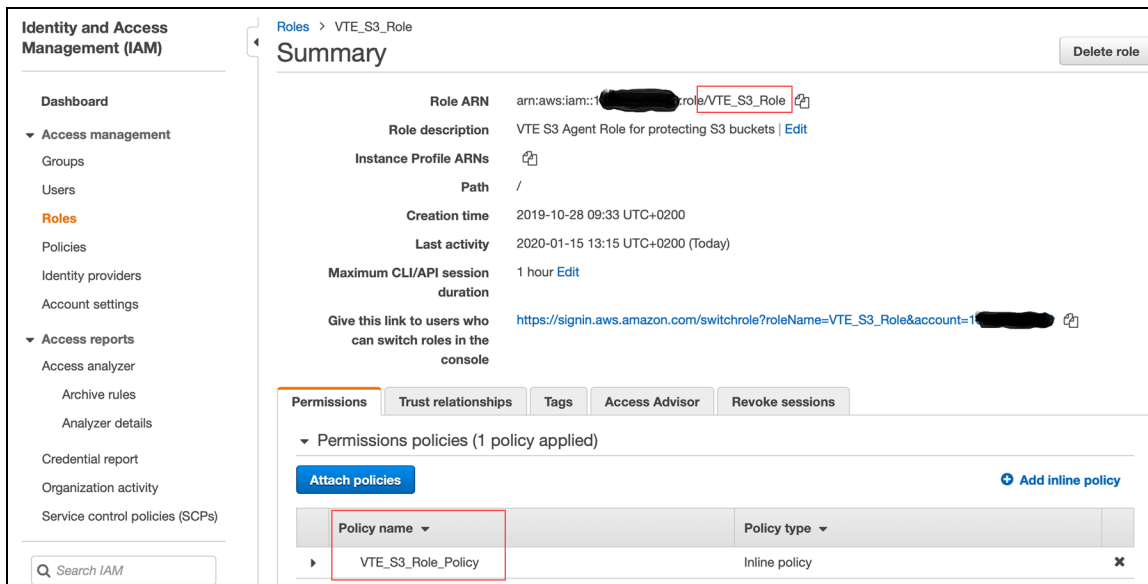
Identity and Access Management (IAM)

Dashboard

Access management

Groups

Users

Roles

Policies

Identity providers

Account settings

Access reports

Access analyzer

Archive rules

Analyzer details

Credential report

Organization activity

Service control policies (SCPs)

Search IAM

Roles > VTE_S3_Role

Summary

Delete role

| | |
|---|---|
| Role ARN | arn:aws:iam::1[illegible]:role/VTE_S3_Role |
| Role description | VTE S3 Agent Role for protecting S3 buckets \| Edit |
| Instance Profile ARNs | |
| Path | / |
| Creation time | 2019-10-28 09:33 UTC+0200 |
| Last activity | 2020-01-15 13:15 UTC+0200 (Today) |
| Maximum CLI/API session duration | 1 hour Edit |
| Give this link to users who can switch roles in the console | https://signin.aws.amazon.com/switchrole?roleName=VTE_S3_Role&account=1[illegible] |

Permissions | Trust relationships | Tags | Access Advisor | Revoke sessions

Permissions policies (1 policy applied)

Attach policies

Add inline policy

| Policy name | Policy type |
|---|---|
| VTE_S3_Role_Policy | Inline policy |